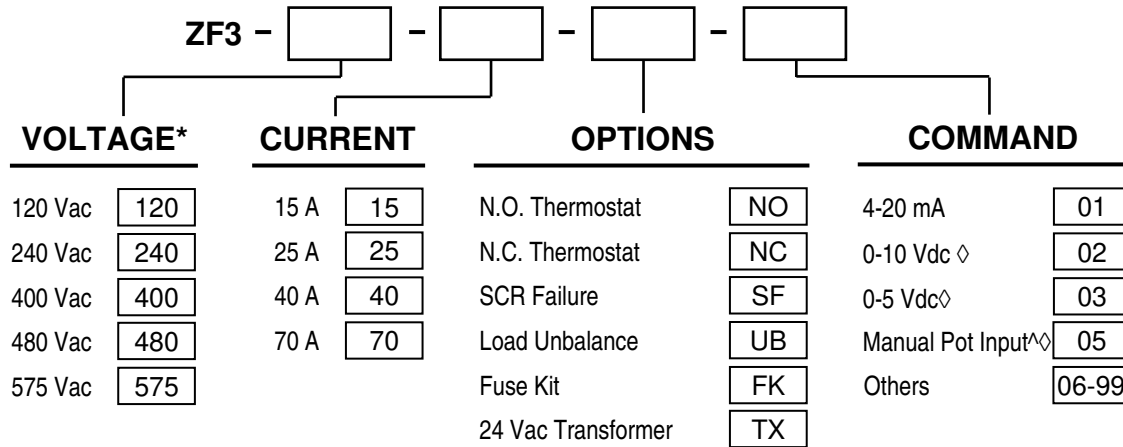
ZF3 – [ ] – [ ] – [ ] – [ ]

VOLTAGE*

| | |
|---|---|
| 120 Vac | 120 |
| 240 Vac | 240 |
| 400 Vac | 400 |
| 480 Vac | 480 |
| 575 Vac | 575 |

CURRENT

| | |
|---|---|
| 15 A | 15 |
| 25 A | 25 |
| 40 A | 40 |
| 70 A | 70 |

OPTIONS

| | |
|---|---|
| N.O. Thermostat | NO |
| N.C. Thermostat | NC |
| SCR Failure | SF |
| Load Unbalance | UB |
| Fuse Kit | FK |
| 24 Vac Transformer | TX |

COMMAND

| | |
|---|---|
| 4-20 mA | 01 |
| 0-10 Vdc ◊ | 02 |
| 0-5 Vdc◊ | 03 |
| Manual Pot Input^◊ | 05 |
| Others | 06-99 |